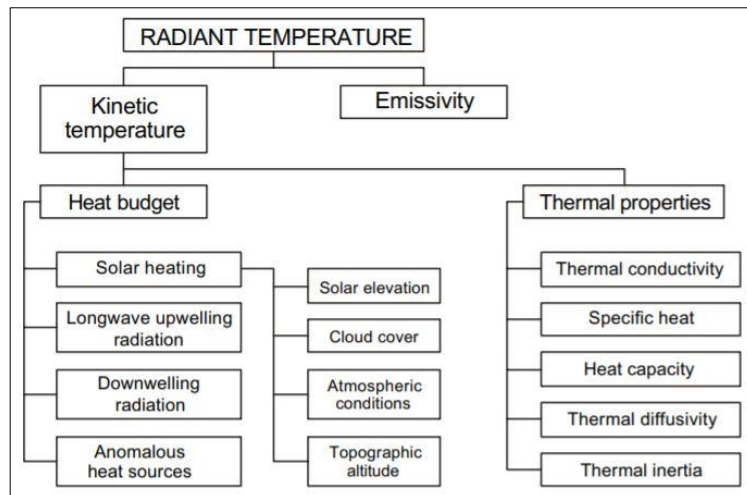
RADIANT TEMPERATURE

Kinetic temperature

Emissivity

Heat budget

Solar heating

Longwave upwelling radiation

Downwelling radiation

Anomalous heat sources

Solar elevation

Cloud cover

Atmospheric conditions

Topographic altitude

Thermal properties

Thermal conductivity

Specific heat

Heat capacity

Thermal diffusivity

Thermal inertia